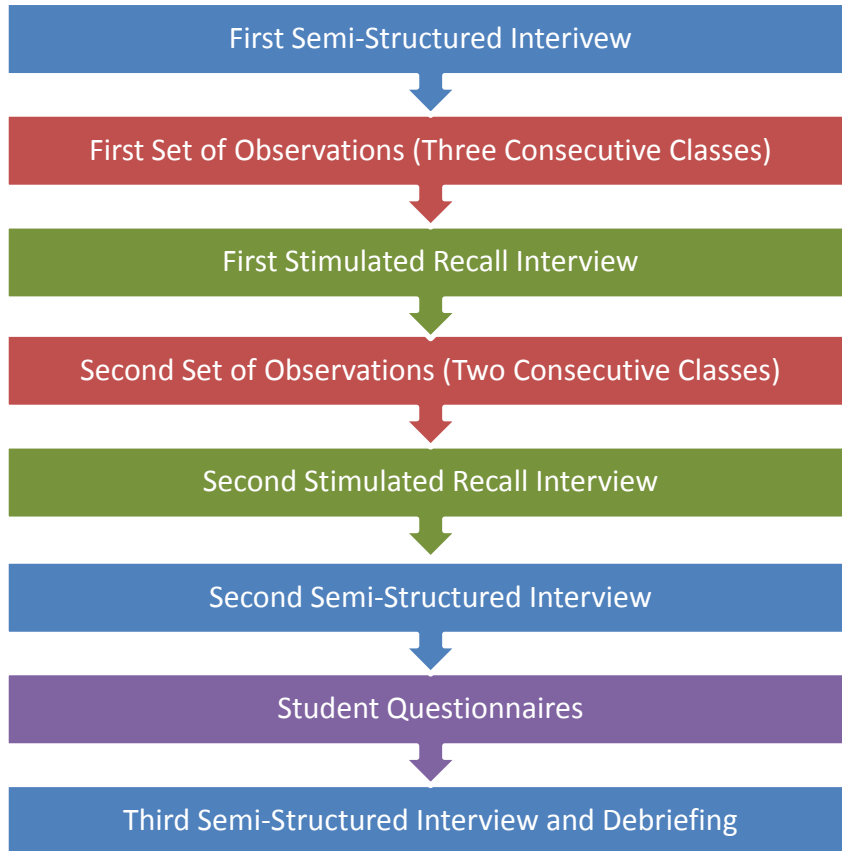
First Semi-Structured Interview

First Set of Observations (Three Consecutive Classes)

First Stimulated Recall Interview

Second Set of Observations (Two Consecutive Classes)

Second Stimulated Recall Interview

Second Semi-Structured Interview

Student Questionnaires

Third Semi-Structured Interview and Debriefing